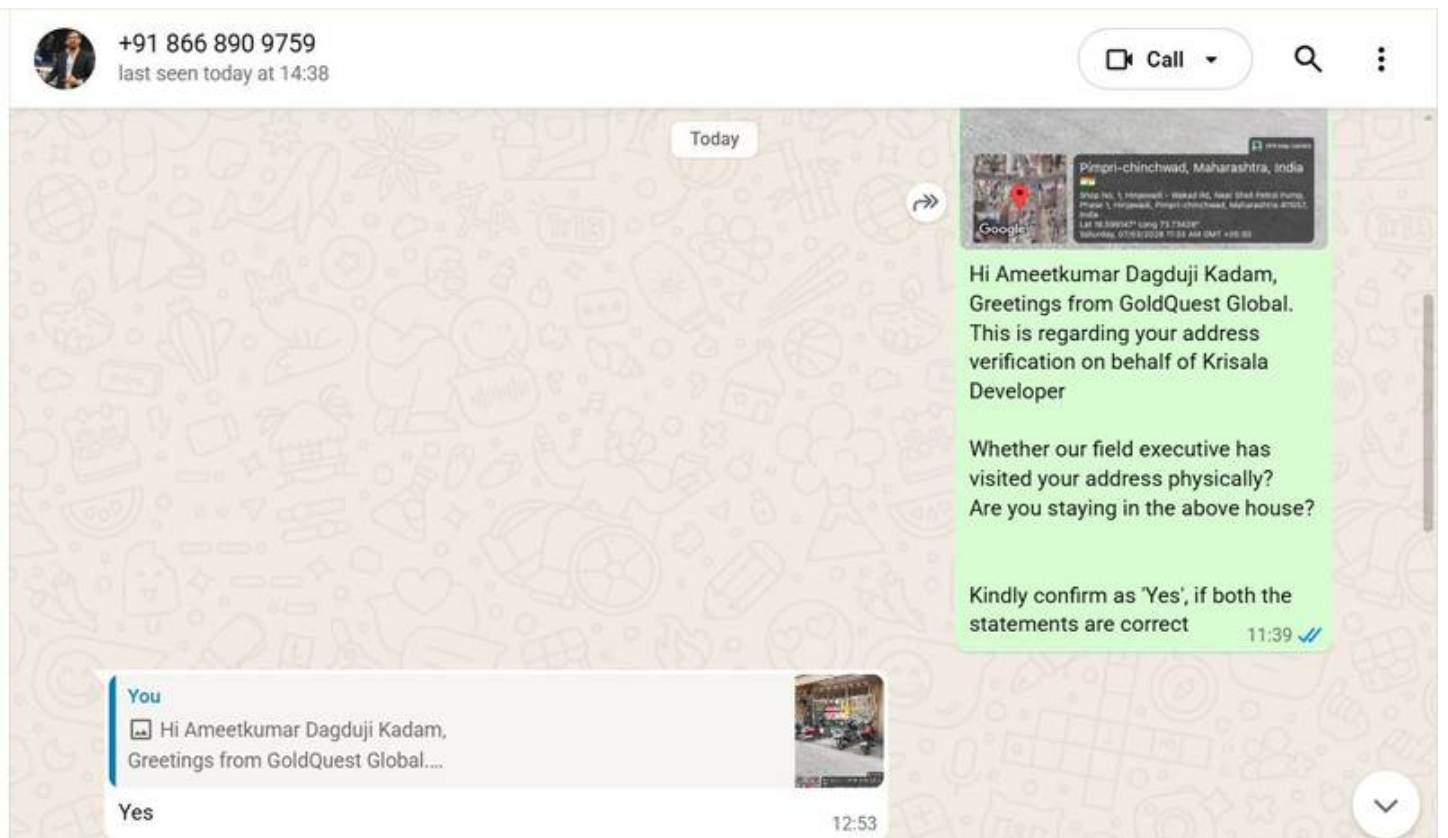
+91 866 890 9759
last seen today at 14:38

Call

Today

Pimpri-chinchwad, Maharashtra, India
Shop No. 1, Hinjewadi - Wakad Rd, Near Shell Petrol Pump, Phase 1, Hinjewadi, Pimpri-chinchwad, Maharashtra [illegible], India
Lat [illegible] Long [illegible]
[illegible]

Google

Hi Ameetkumar Dagduji Kadam, Greetings from GoldQuest Global. This is regarding your address verification on behalf of Krisala Developer

Whether our field executive has visited your address physically? Are you staying in the above house?

Kindly confirm as 'Yes', if both the statements are correct
11:39

You
Hi Ameetkumar Dagduji Kadam, Greetings from GoldQuest Global....

Yes
12:53